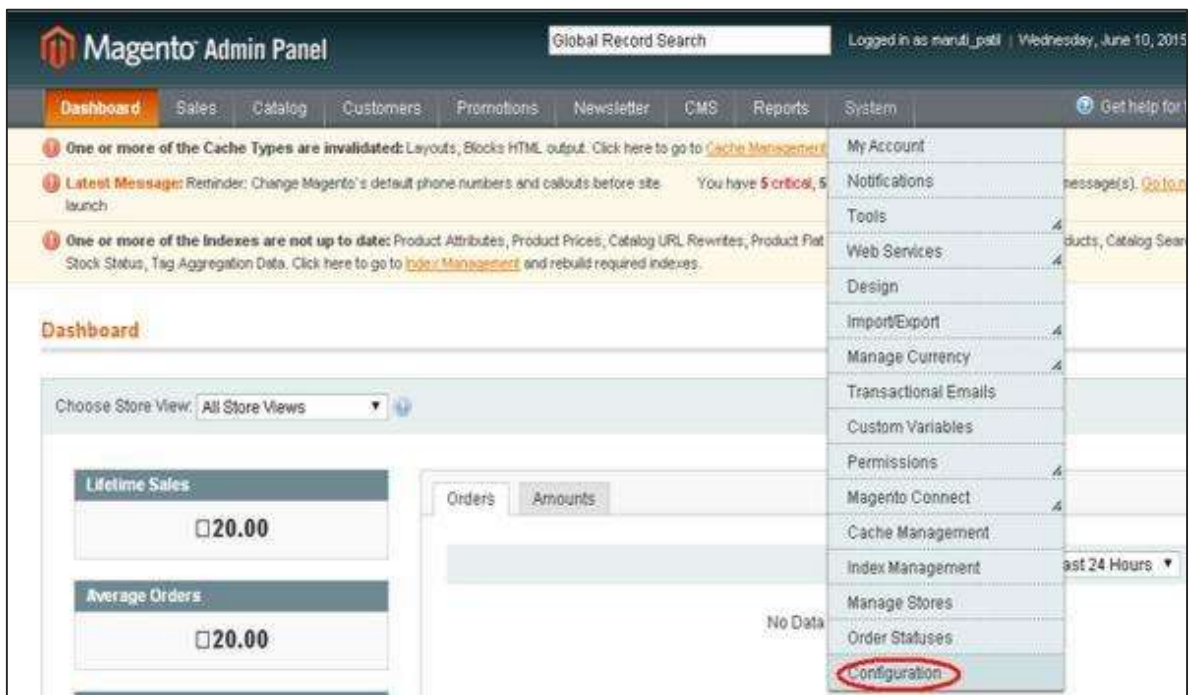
Magento Admin Panel

Global Record Search

Logged in as maruti_patil | Wednesday, June 10, 2015

Dashboard Sales Catalog Customers Promotions Newsletter CMS Reports System

Get help for t

One or more of the Cache Types are invalidated: Layouts, Blocks HTML output. Click here to go to Cache Management

Latest Message: Reminder: Change Magento's default phone numbers and callouts before site launch

You have 5 critical, 5

message(s). Go to

One or more of the Indexes are not up to date: Product Attributes, Product Prices, Catalog URL Rewrites, Product Flat

ducts, Catalog Sear

Stock Status, Tag Aggregation Data. Click here to go to Index Management and rebuild required indexes.

My Account
Notifications
Tools
Web Services
Design
Import/Export
Manage Currency
Transactional Emails
Custom Variables
Permissions
Magento Connect
Cache Management
Index Management
Manage Stores
Order Statuses
Configuration

Dashboard

Choose Store View: All Store Views

Lifetime Sales

□20.00

Average Orders

□20.00

Orders Amounts

ast 24 Hours

No Data